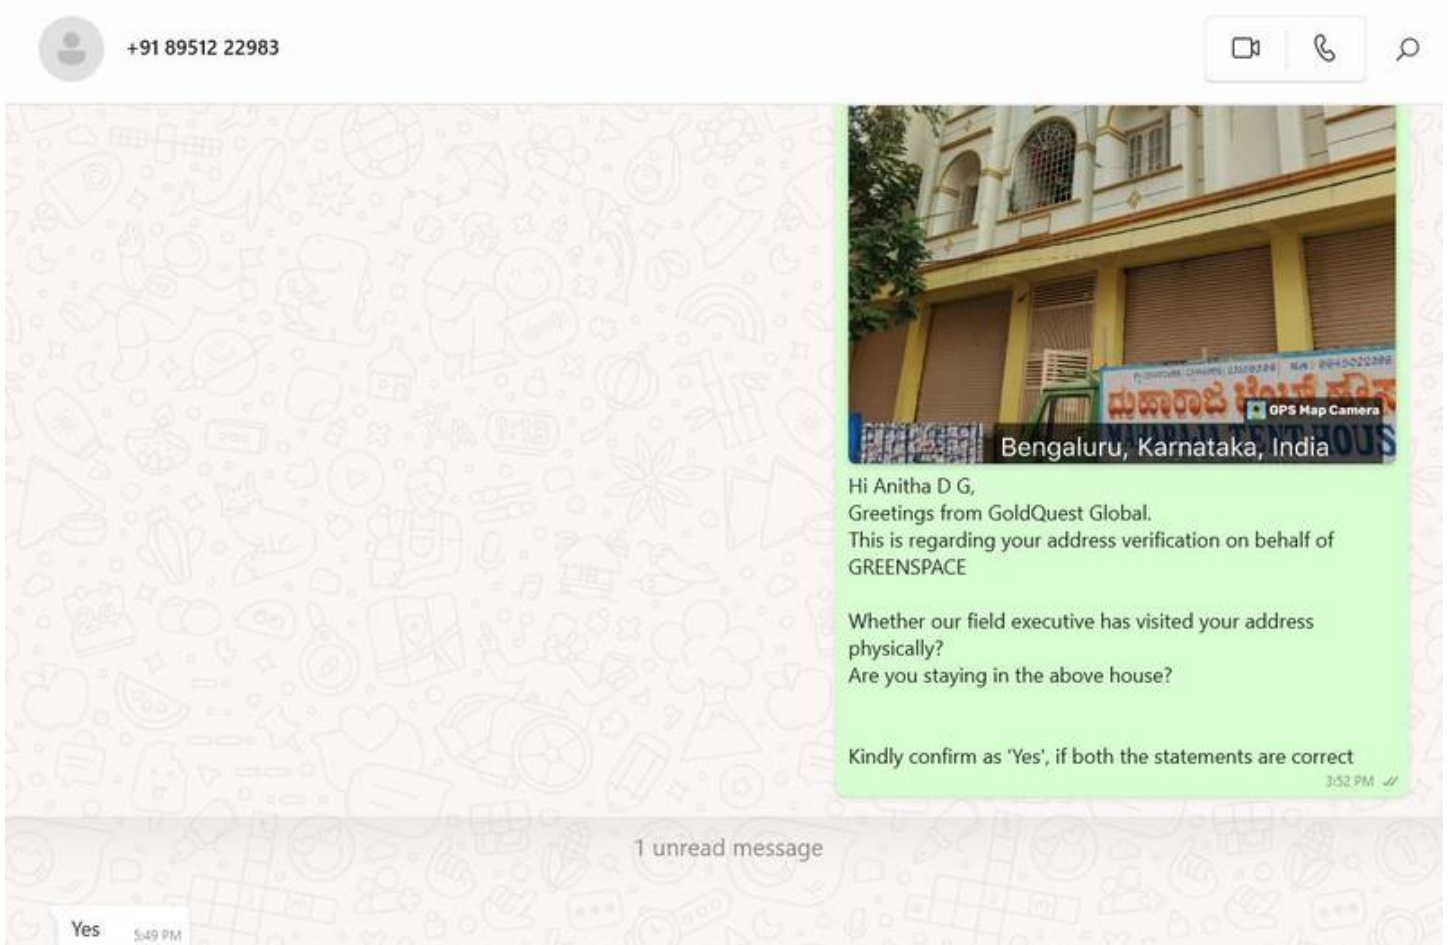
+91 89512 22983

GPS Map Camera

Bengaluru, Karnataka, India

Hi Anitha D G,
Greetings from GoldQuest Global.
This is regarding your address verification on behalf of GREENSPACE

Whether our field executive has visited your address physically?
Are you staying in the above house?

Kindly confirm as 'Yes', if both the statements are correct

3:52 PM

1 unread message

Yes 5:49 PM